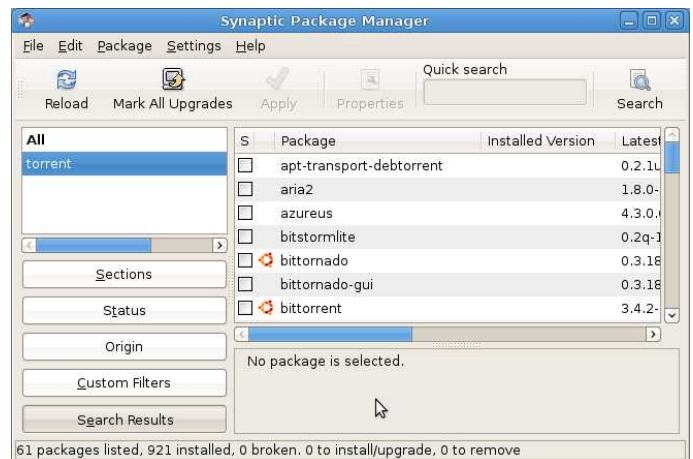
Synaptic Package Manager

File Edit Package Settings Help

Reload Mark All Upgrades Apply Properties Quick search Search

All
torrent

Sections
Status
Origin
Custom Filters
Search Results

| S | Package | Installed Version | Latest |
|---|---|---|---|
| | apt-transport-debtorrent | | 0.2.1 |
| | aria2 | | 1.8.0- |
| | azureus | | 4.3.0. |
| | bitstormlite | | 0.2q-1 |
| | bittornado | | 0.3.18 |
| | bittornado-gui | | 0.3.18 |
| | bittorrent | | 3.4.2- |

No package is selected.

61 packages listed, 921 installed, 0 broken. 0 to install/upgrade, 0 to remove